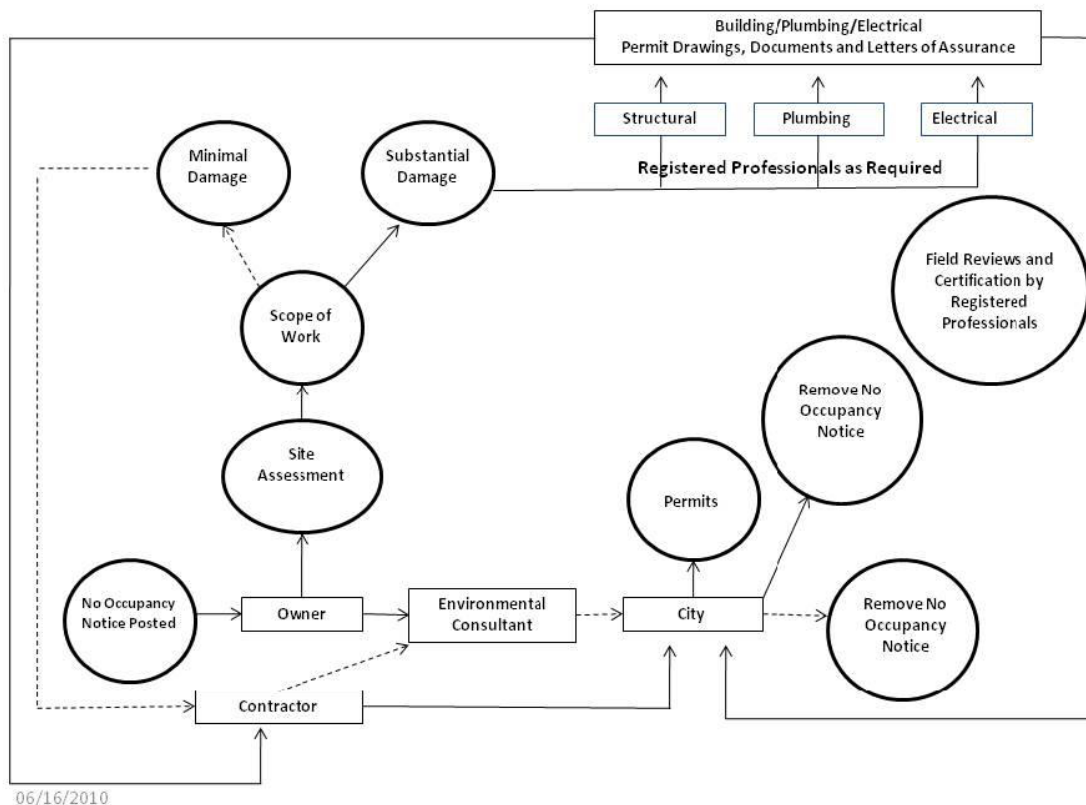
Building/Plumbing/Electrical
Permit Drawings, Documents and Letters of Assurance

Structural

Plumbing

Electrical

Registered Professionals as Required

Minimal Damage

Substantial Damage

Field Reviews and Certification by Registered Professionals

Scope of Work

Site Assessment

Remove No Occupancy Notice

Permits

No Occupancy Notice Posted

Owner

Environmental Consultant

City

Remove No Occupancy Notice

Contractor

06/16/2010